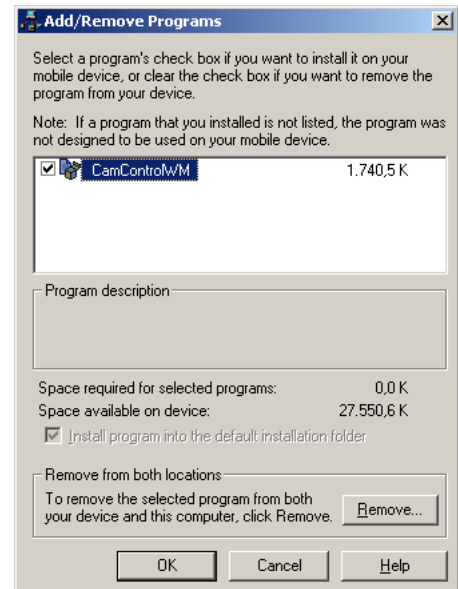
Add/Remove Programs

Select a program's check box if you want to install it on your mobile device, or clear the check box if you want to remove the program from your device.

Note: If a program that you installed is not listed, the program was not designed to be used on your mobile device.

CamControlWM 1.740,5 K

Program description

Space required for selected programs: 0,0 K
Space available on device: 27.550,6 K

Install program into the default installation folder

Remove from both locations

To remove the selected program from both your device and this computer, click Remove.

Remove...

OK

Cancel

Help